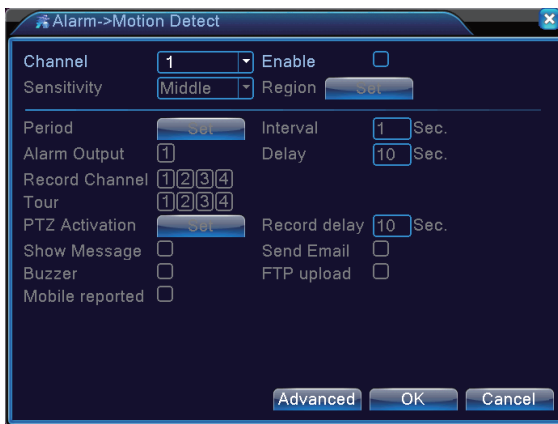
Alarm->Motion Detect

Channel 1 Enable
Sensitivity Middle Region Set

Period Set Interval 1 Sec.
Alarm Output 1 Delay 10 Sec.
Record Channel 1 2 3 4
Tour 1 2 3 4
PTZ Activation Set Record delay 10 Sec.
Show Message Send Email
Buzzer FTP upload
Mobile reported

Advanced OK Cancel